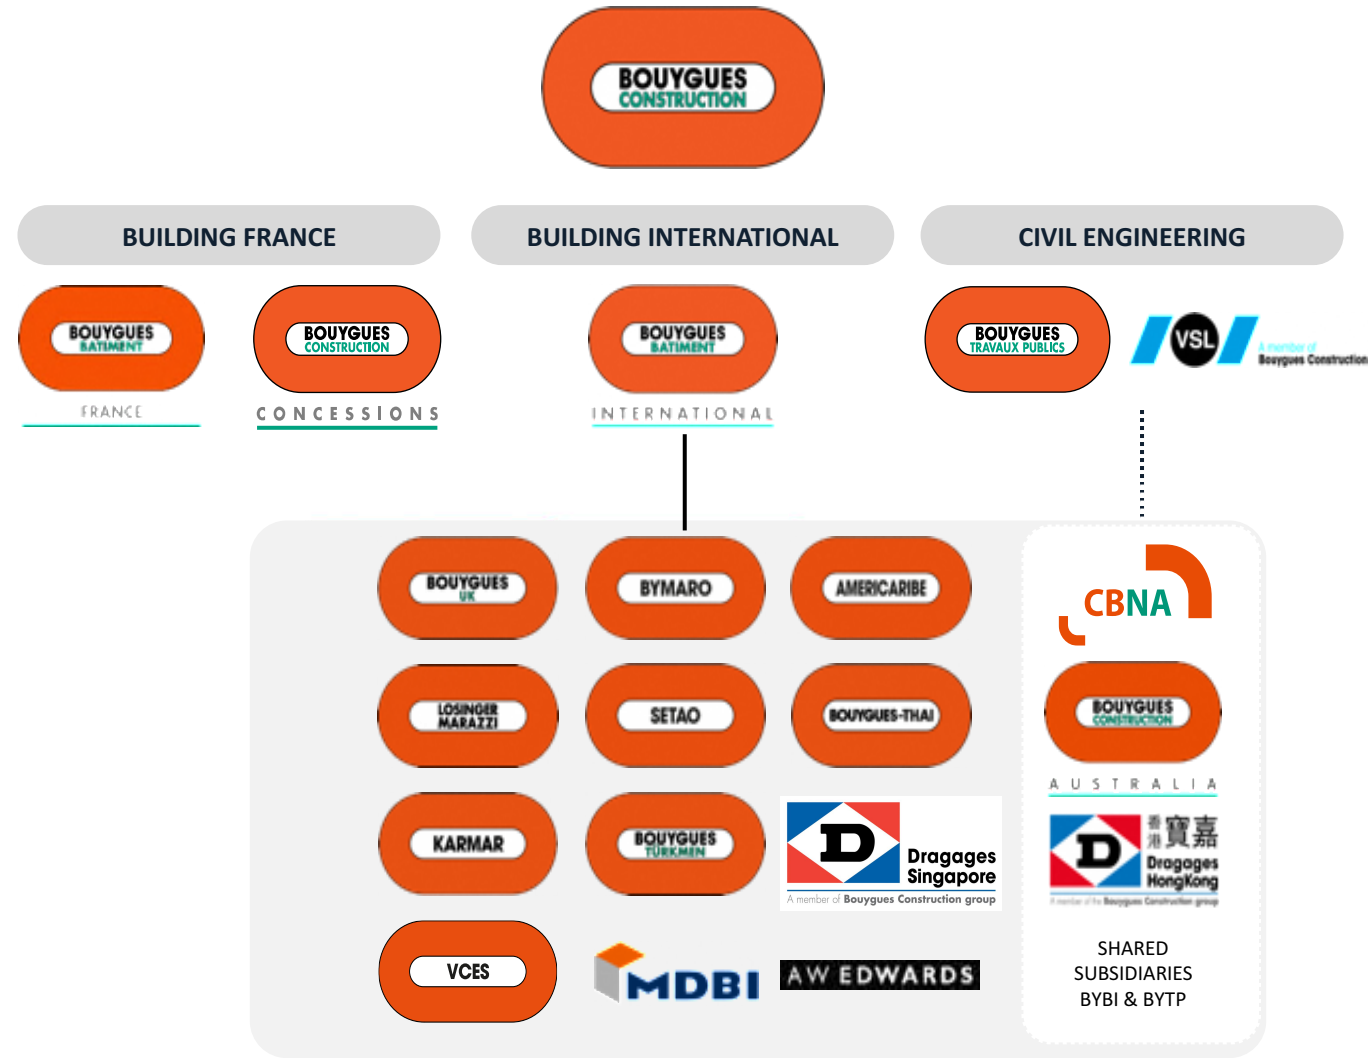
BOUYGUES CONSTRUCTION

BUILDING FRANCE

BUILDING INTERNATIONAL

CIVIL ENGINEERING

BOUYGUES BATIMENT

FRANCE

BOUYGUES CONSTRUCTION

CONCESSIONS

BOUYGUES BATIMENT

INTERNATIONAL

BOUYGUES TRAVAUX PUBLICS

VSL

A member of Bouygues Construction

BOUYGUES UK

BYMARO

AMERICARIBE

LOSINGER MARAZZI

SETAO

BOUYGUES-THAI

KARMAR

BOUYGUES TURKMEN

D Dragages Singapore

A member of Bouygues Construction group

VCES

MDBI

AW EDWARDS

CBNA

BOUYGUES CONSTRUCTION

AUSTRALIA

香港寶嘉

D Dragages HongKong

A member of the Bouygues Construction group

SHARED SUBSIDIARIES BYBI & BYTP